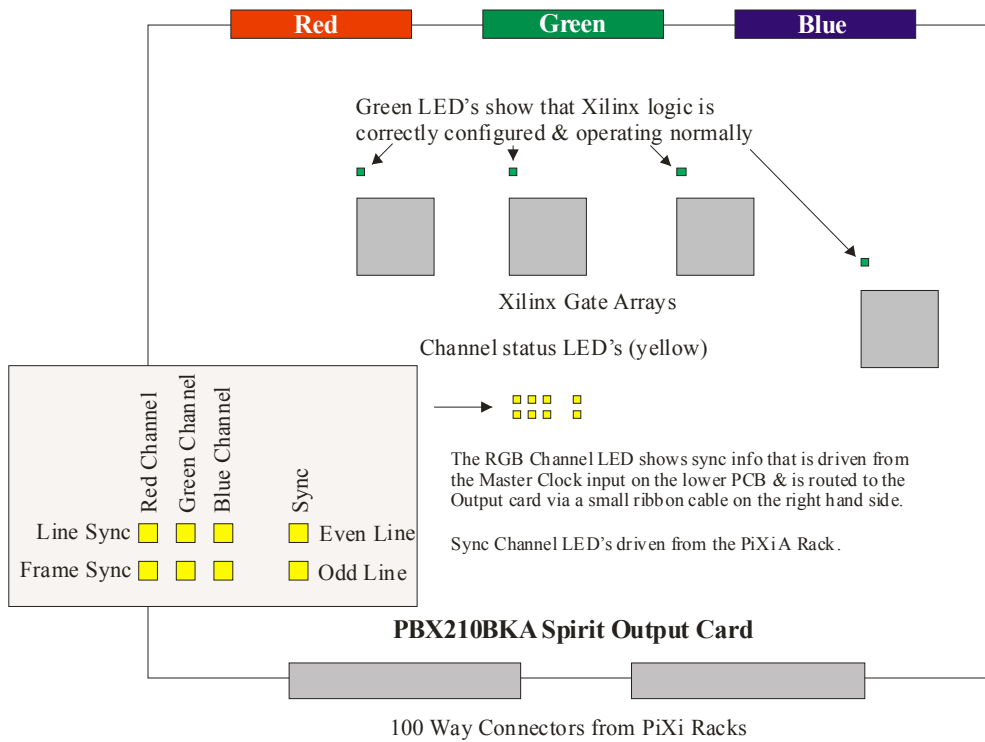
Red
Green
Blue

Green LED's show that Xilinx logic is correctly configured & operating normally

Xilinx Gate Arrays

Channel status LED's (yellow)

Red Channel
Green Channel
Blue Channel
Sync

Line Sync
Even Line
Frame Sync
Odd Line

The RGB Channel LED shows sync info that is driven from the Master Clock input on the lower PCB & is routed to the Output card via a small ribbon cable on the right hand side.

Sync Channel LED's driven from the PiXiA Rack.

PBX210BKA Spirit Output Card

100 Way Connectors from PiXi Racks